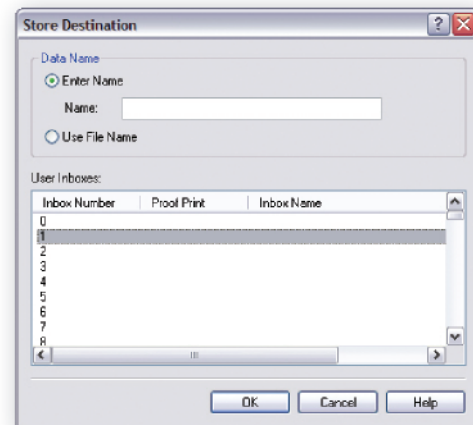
Store Destination

Data Name

Enter Name

Name:

Use File Name

User Inboxes:

| Inbox Number | Proof Print | Inbox Name |
|---|---|---|
| 0 | | |
| 1 | | |
| 2 | | |
| 3 | | |
| 4 | | |
| 5 | | |
| 6 | | |
| 7 | | |
| 8 | | |

OK Cancel Help